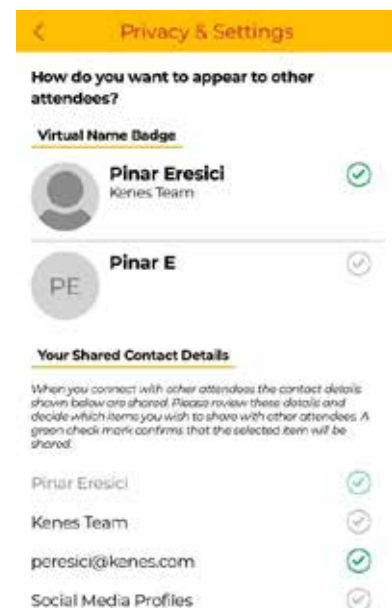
<

Privacy & Settings

How do you want to appear to other attendees?

Virtual Name Badge

Pinar Eresici
Kenes Team

PE

Pinar E

Your Shared Contact Details

When you connect with other attendees the contact details shown below are shared. Please review these details and decide which items you wish to share with other attendees. A green check mark confirms that the selected item will be shared.

Pinar Eresici

Kenes Team

peresici@kenes.com

Social Media Profiles